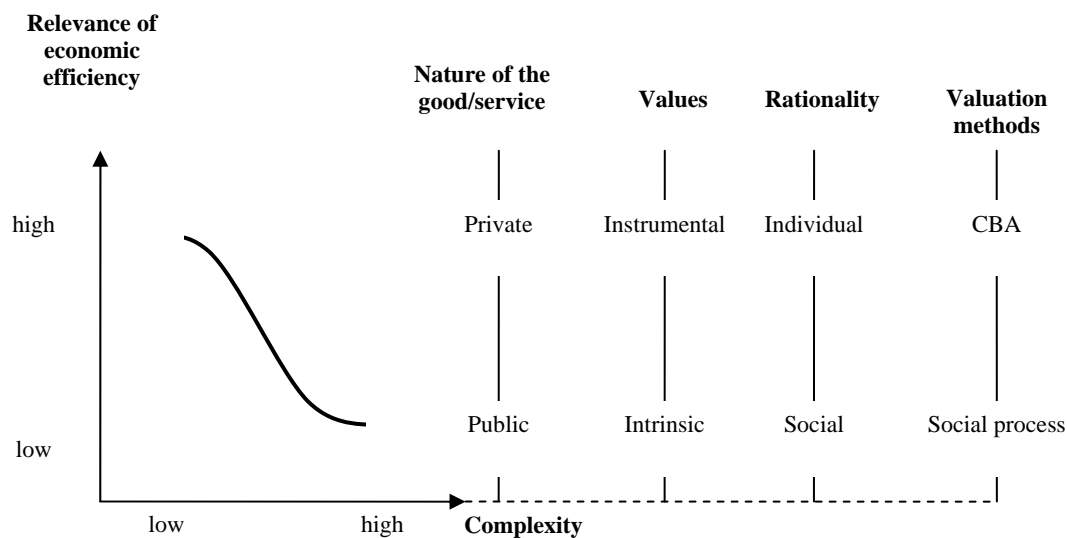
Relevance of economic efficiency

high

low

low

high

Complexity

Nature of the good/service

Private

Public

Values

Instrumental

Intrinsic

Rationality

Individual

Social

Valuation methods

CBA

Social process